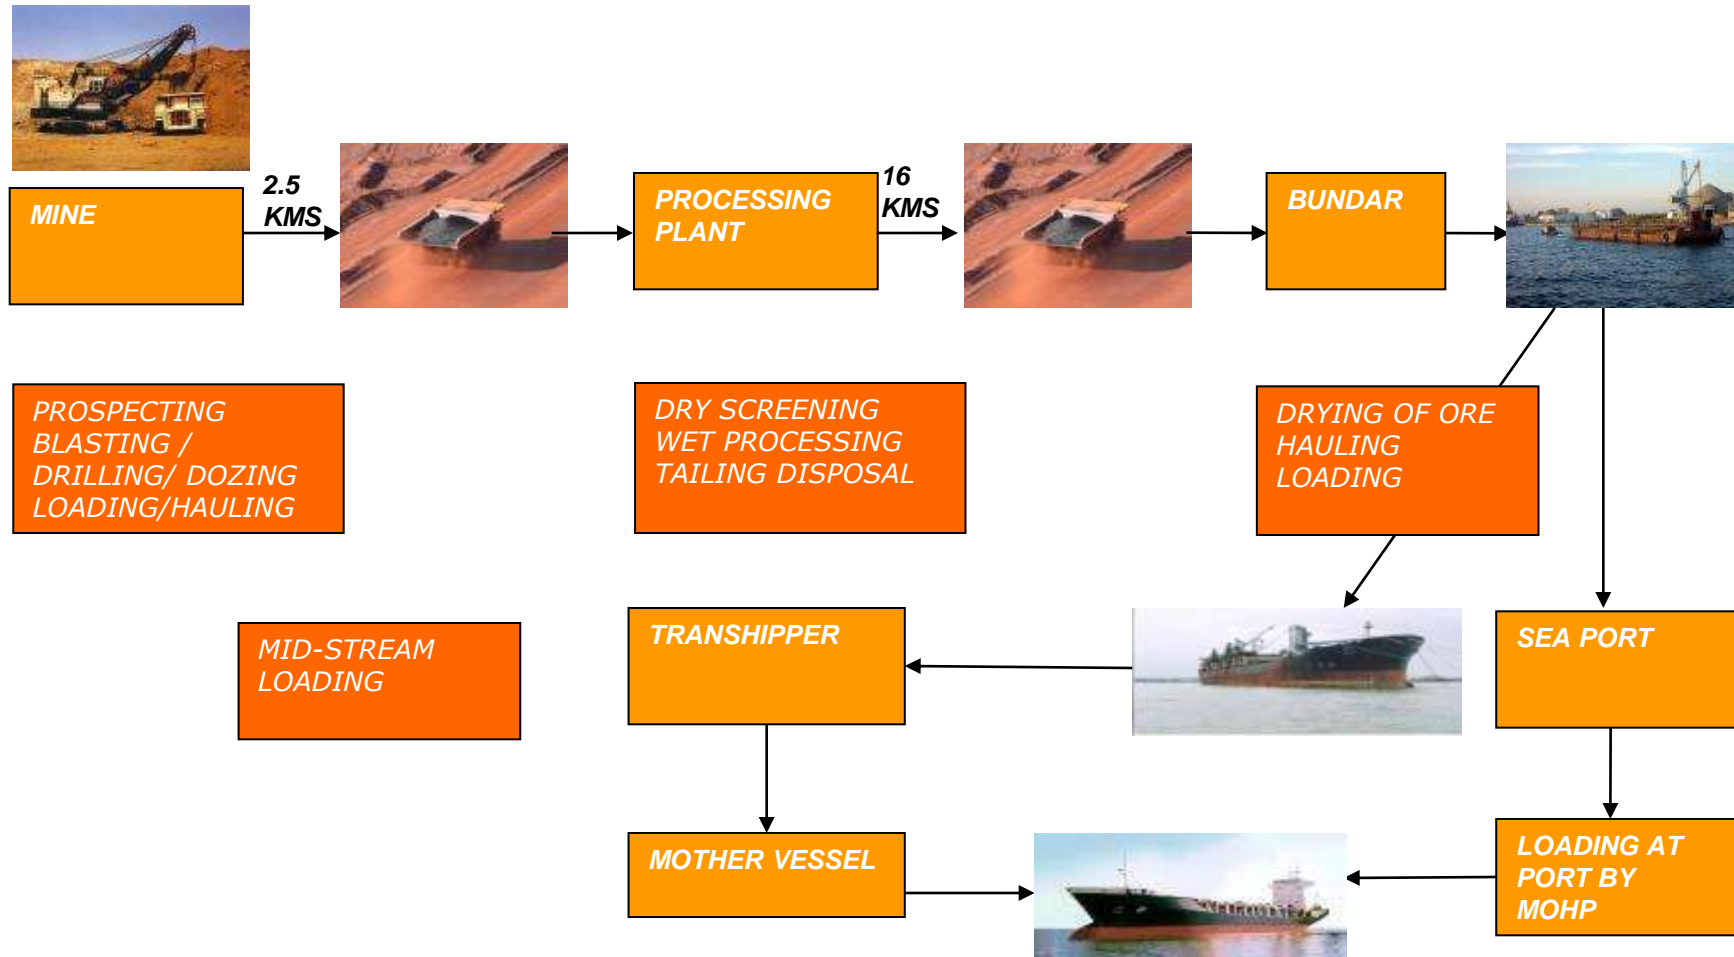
MINE

2.5 KMS

PROCESSING PLANT

16 KMS

BUNDAR

PROSPECTING
BLASTING /
DRILLING/ DOZING
LOADING/HAULING

DRY SCREENING
WET PROCESSING
TAILING DISPOSAL

DRYING OF ORE
HAULING
LOADING

MID-STREAM LOADING

TRANSHIPPER

SEA PORT

MOTHER VESSEL

LOADING AT PORT BY MOHP